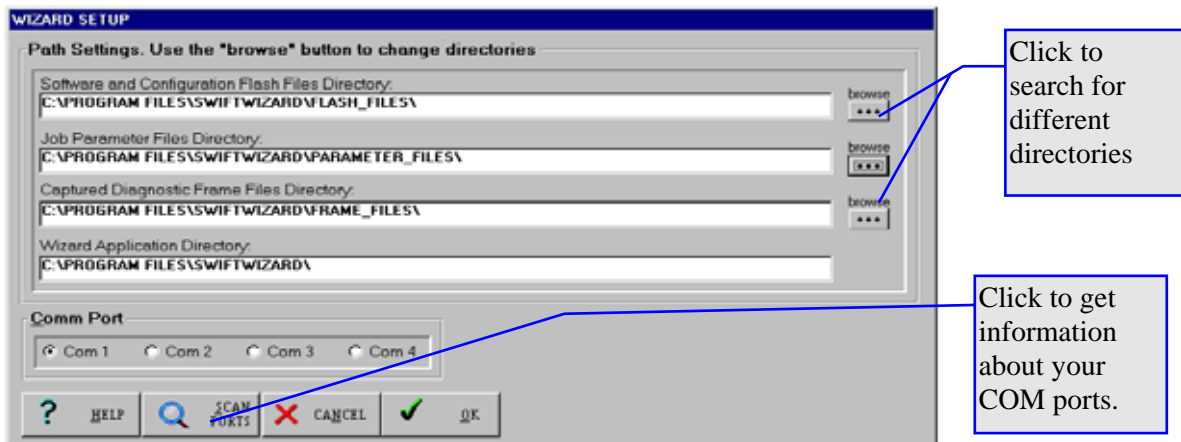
WIZARD SETUP

Path Settings. Use the "browse" button to change directories

Software and Configuration Flash Files Directory:
C:\PROGRAM FILES\SWIFTWIZARD\FLASH_FILES\

browse
...

Job Parameter Files Directory:
C:\PROGRAM FILES\SWIFTWIZARD\PARAMETER_FILES\

browse
...

Captured Diagnostic Frame Files Directory:
C:\PROGRAM FILES\SWIFTWIZARD\FRAME_FILES\

browse
...

Wizard Application Directory:
C:\PROGRAM FILES\SWIFTWIZARD\

Comm Port

Com 1 Com 2 Com 3 Com 4

HELP SCAN PORTS CANCEL OK

Click to search for different directories

Click to get information about your COM ports.